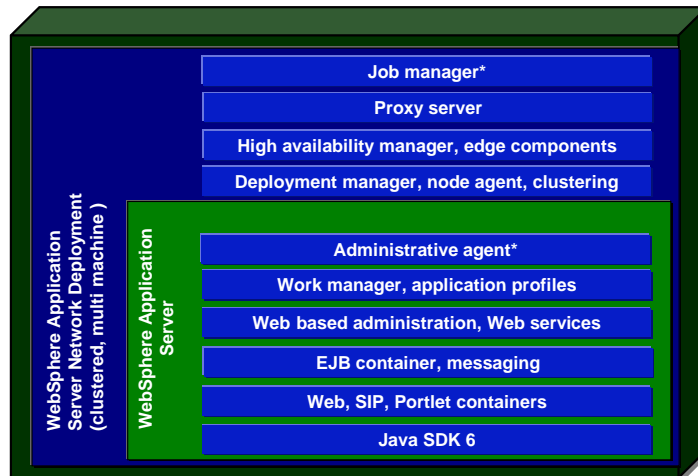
WebSphere Application Server Network Deployment (clustered, multi machine )

Job manager*

Proxy server

High availability manager, edge components

Deployment manager, node agent, clustering

WebSphere Application Server

Administrative agent*

Work manager, application profiles

Web based administration, Web services

EJB container, messaging

Web, SIP, Portlet containers

Java SDK 6